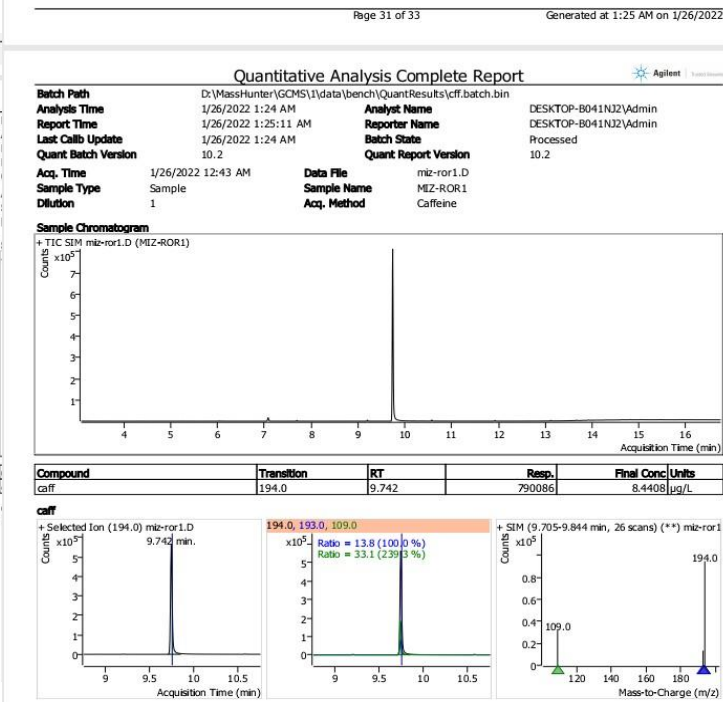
Page 31 of 33 Generated at 1:25 AM on 1/26/2022

Quantitative Analysis Complete Report

Agilent

| | | | |
|---|---|---|---|
| Batch Path | D:\MassHunter\GCMS\1\data\bench\QuantResults\cff.batch.bin | | |
| Analysis Time | 1/26/2022 1:24 AM | Analyst Name | DESKTOP-B041NJ2\Admin |
| Report Time | 1/26/2022 1:25:11 AM | Reporter Name | DESKTOP-B041NJ2\Admin |
| Last Calib Update | 1/26/2022 1:24 AM | Batch State | Processed |
| Quant Batch Version | 10.2 | Quant Report Version | 10.2 |

| | | | |
|---|---|---|---|
| Acq. Time | 1/26/2022 12:43 AM | Data File | miz-ror1.D |
| Sample Type | Sample | Sample Name | MIZ-ROR1 |
| Dilution | 1 | Acq. Method | Caffeine |

Sample Chromatogram

+ TIC SIM miz-ror1.D (MIZ-ROR1)

Counts $x10^5$

7 6 5 4 3 2 1

4 5 6 7 8 9 10 11 12 13 14 15 16

Acquisition Time (min)

| Compound | Transition | RT | Resp. | Final Conc | Units |
|---|---|---|---|---|---|
| caff | 194.0 | 9.742 | 790086 | 8.4408 | µg/L |

caff

+ Selected Ion (194.0) miz-ror1.D

Counts $x10^5$

9.742 min.

5 4 3 2 1 0

9 9.5 10 10.5

Acquisition Time (min)

194.0, 193.0, 109.0

$x10^5$

Ratio = 13.8 (100.0 %)

Ratio = 33.1 (239.3 %)

5 4 3 2 1 0

9 9.5 10 10.5

+ SIM (9.705-9.844 min, 26 scans) (**) miz-ror1

Counts $x10^5$

194.0

0.8 0.6 0.4 0.2 0

109.0

120 140 160 180

Mass-to-Charge (m/z)